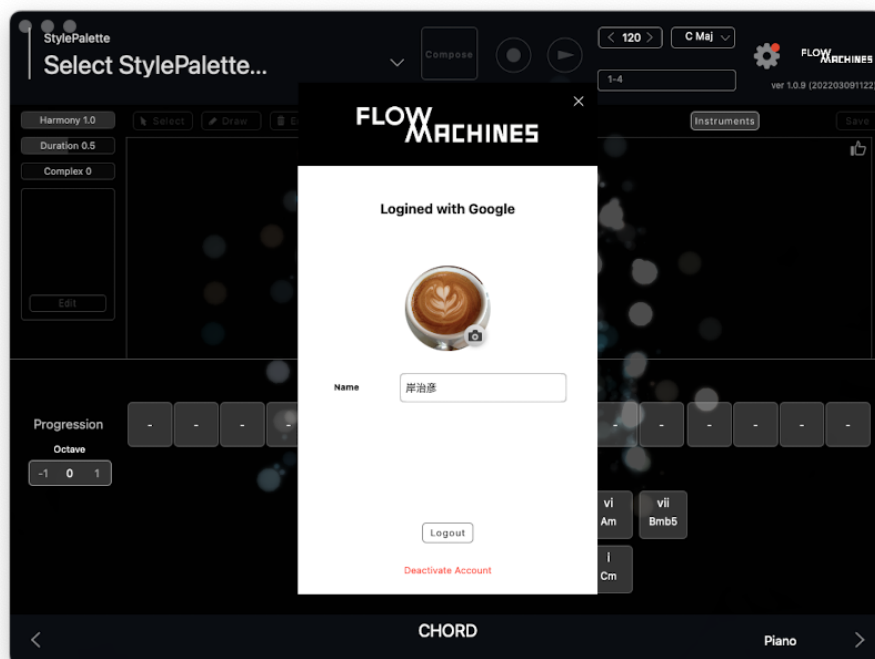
StylePalette
Select StylePalette...
Compose
120
C Maj
1-4
FLOW MACHINES
ver 1.0.9 (202203091122)
Harmony 1.0
Duration 0.5
Complex 0
Edit
Select
Draw
Instruments
Save
FLOW MACHINES
×
Logined with Google
Name
岸治彦
Logout
Deactivate Account
Progression
Octave
-1 0 1
- - - - - - - - - -
vi
Am
vii
Bmb5
I
Cm
CHORD
Piano